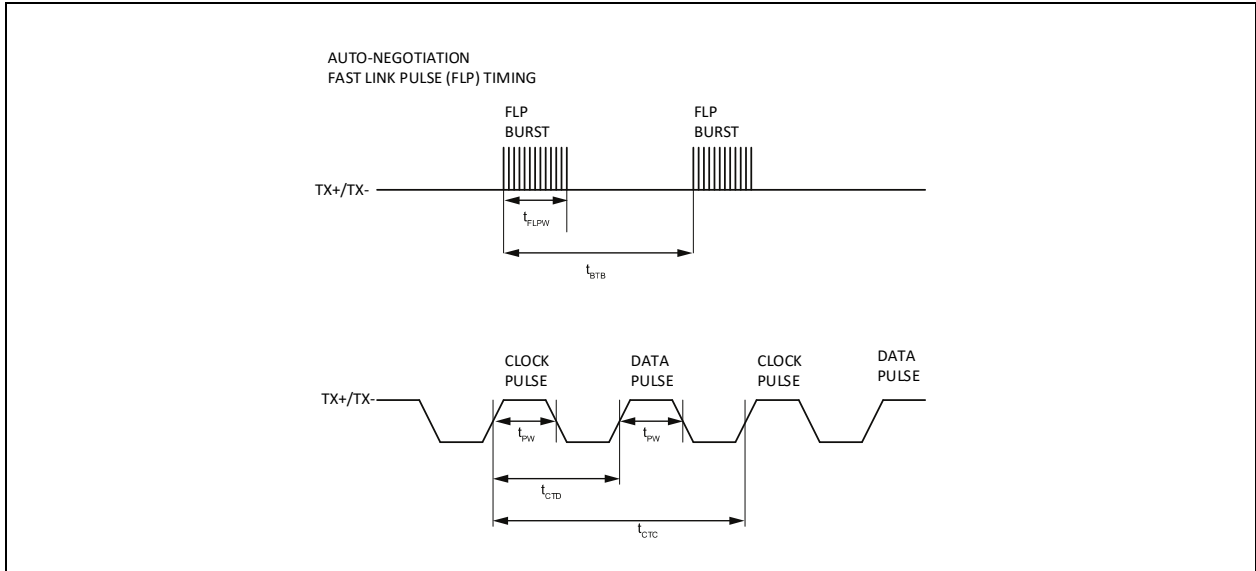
AUTO-NEGOTIATION
FAST LINK PULSE (FLP) TIMING

FLP BURST

FLP BURST

TX+/TX-

$t_{FLPW}$

$t_{BTB}$

CLOCK PULSE

DATA PULSE

CLOCK PULSE

DATA PULSE

TX+/TX-

$t_{PW}$

$t_{PW}$

$t_{CTD}$

$t_{CTC}$